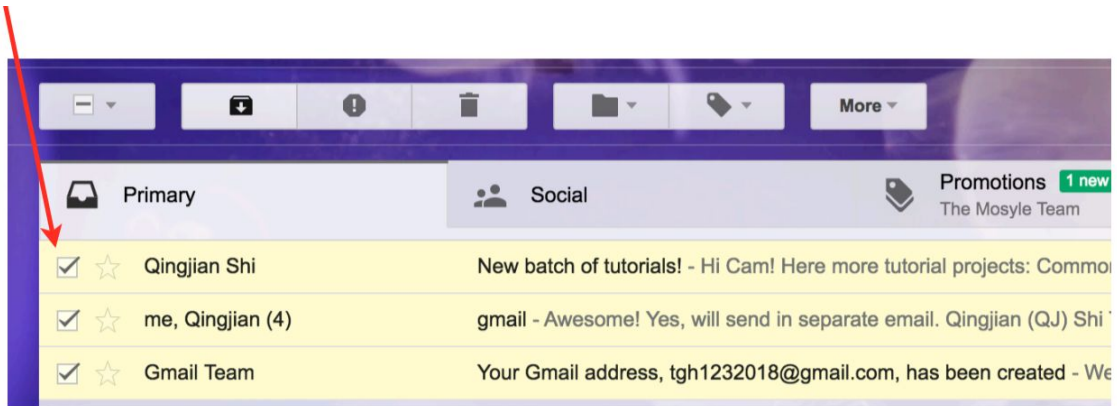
More

Primary

Social

Promotions 1 new
The Mosyle Team

Qingjian Shi New batch of tutorials! - Hi Cam! Here more tutorial projects: Commo

me, Qingjian (4) gmail - Awesome! Yes, will send in separate email. Qingjian (QJ) Shi

Gmail Team Your Gmail address, tgh1232018@gmail.com, has been created - We